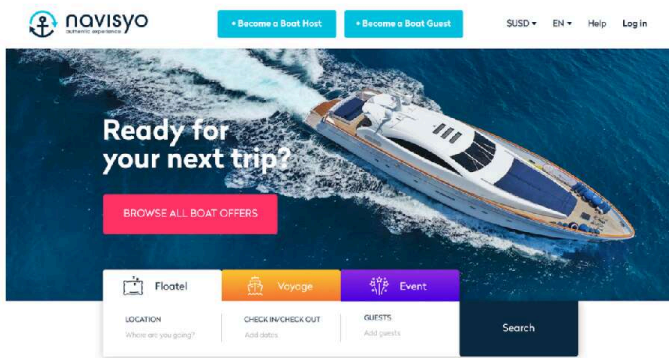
navisyo
authentic experience

+ Become a Boat Host
+ Become a Boat Guest

$USD ▾ EN ▾ Help Log in

Ready for your next trip?

BROWSE ALL BOAT OFFERS

Floatel
Voyage
Event

LOCATION
Where are you going?

CHECK IN/CHECK OUT
Add dates

GUESTS
Add guests

Search